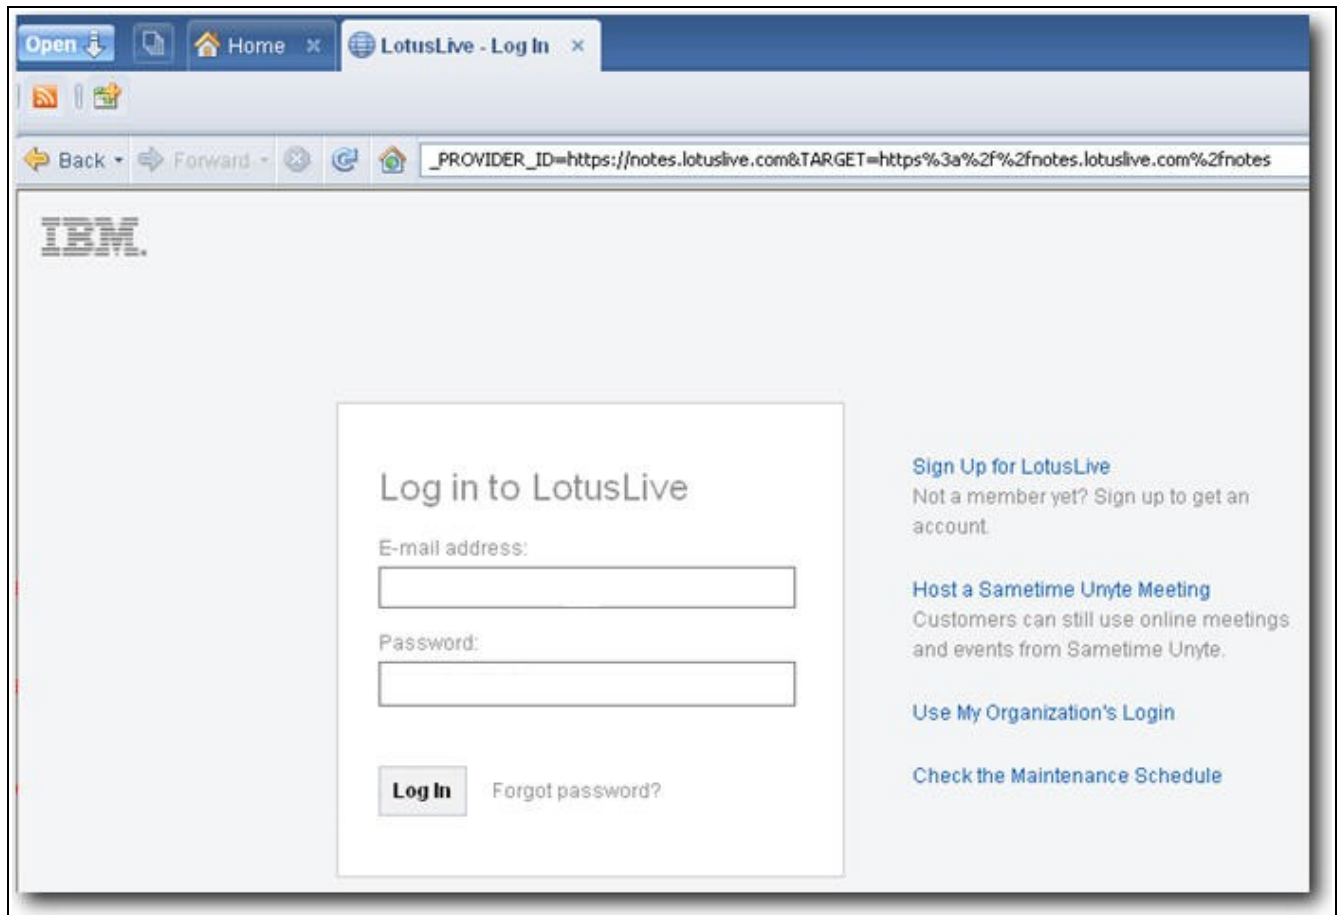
Open Home × LotusLive - Log In ×

Back Forward _PROVIDER_ID=https://notes.lotuslive.com&TARGET=https%3a%2f%2fnotes.lotuslive.com%2fnotes

IBM.

Log in to LotusLive

E-mail address:

Password:

Log In Forgot password?

Sign Up for LotusLive
Not a member yet? Sign up to get an account.

Host a Sametime Unyte Meeting
Customers can still use online meetings and events from Sametime Unyte.

Use My Organization's Login

Check the Maintenance Schedule